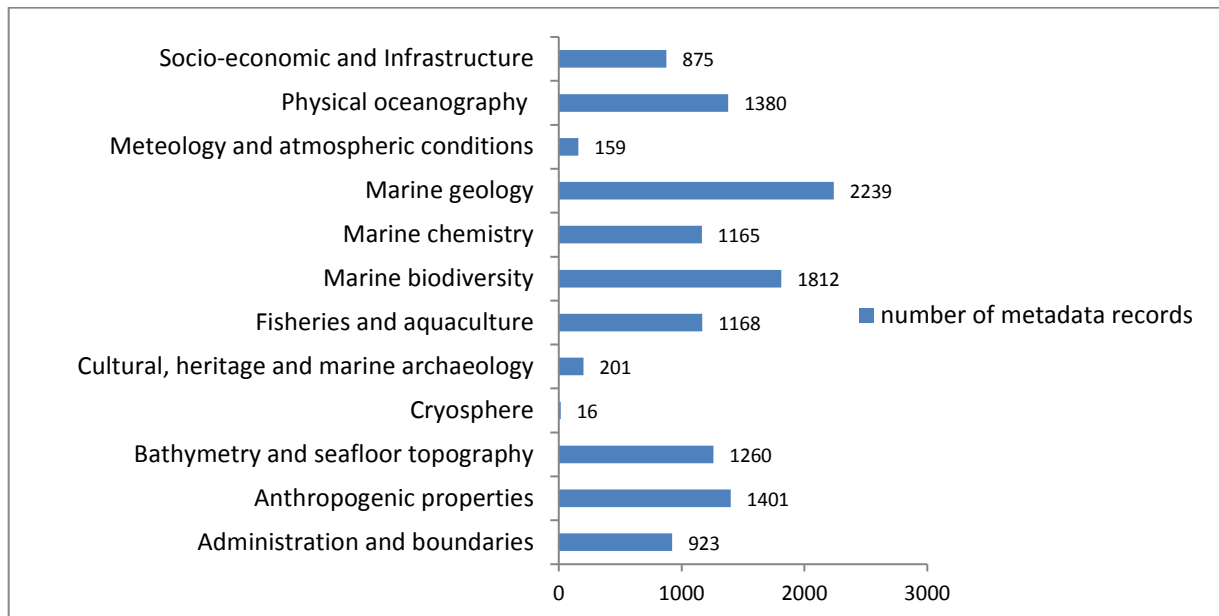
| Category | number of metadata records |
|---|---|
| Socio-economic and Infrastructure | 875 |
| Physical oceanography | 1380 |
| Meteology and atmospheric conditions | 159 |
| Marine geology | 2239 |
| Marine chemistry | 1165 |
| Marine biodiversity | 1812 |
| Fisheries and aquaculture | 1168 |
| Cultural, heritage and marine archaeology | 201 |
| Cryosphere | 16 |
| Bathymetry and seafloor topography | 1260 |
| Anthropogenic properties | 1401 |
| Administration and boundaries | 923 |

number of metadata records

0 1000 2000 3000